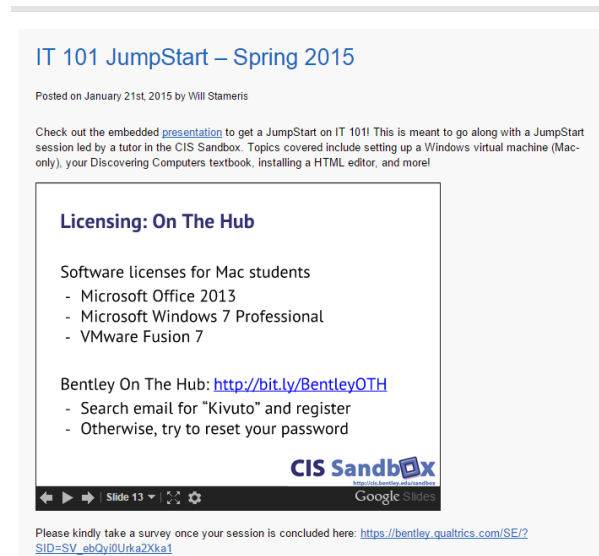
IT 101 JumpStart – Spring 2015

Posted on January 21st, 2015 by Will Stameris

Check out the embedded presentation to get a JumpStart on IT 101! This is meant to go along with a JumpStart session led by a tutor in the CIS Sandbox. Topics covered include setting up a Windows virtual machine (Mac-only), your Discovering Computers textbook, installing a HTML editor, and more!

Licensing: On The Hub

Software licenses for Mac students
- Microsoft Office 2013
- Microsoft Windows 7 Professional
- VMware Fusion 7

Bentley On The Hub: http://bit.ly/BentleyOTH
- Search email for "Kivuto" and register
- Otherwise, try to reset your password

CIS Sandbox
http://cis.bentley.edu/sandbox

Slide 13

Google Slides

Please kindly take a survey once your session is concluded here: https://bentley.qualtrics.com/SE/?SID=SV_ebQyi0Urka2Xka1